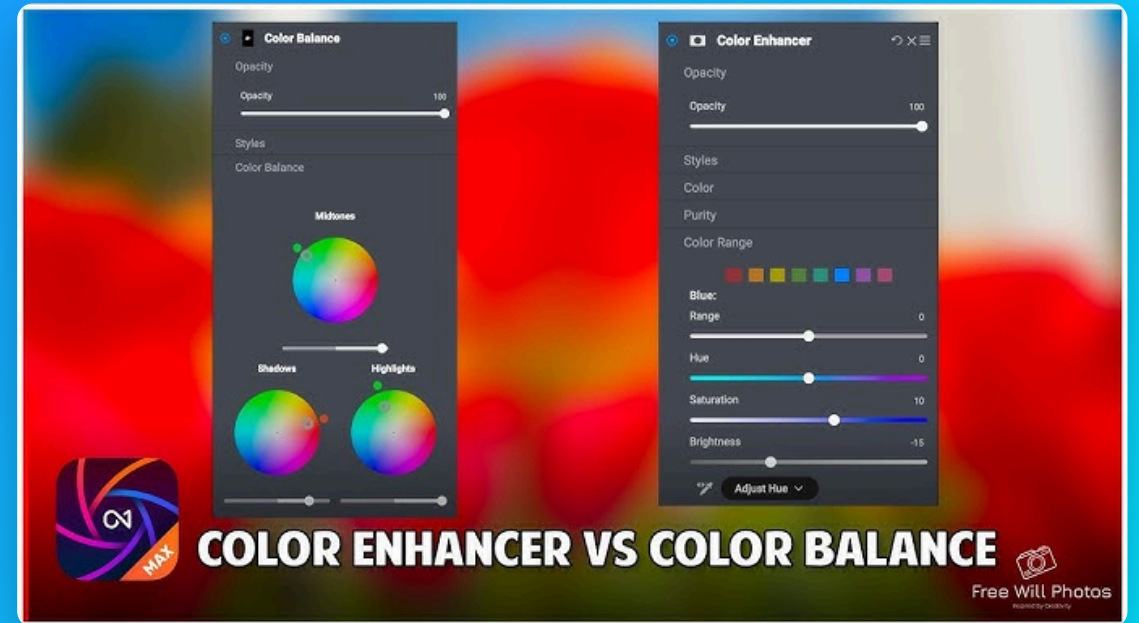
Color Balance

Opacity

Opacity 100

Styles

Color Balance

Midtones

Shadows

Highlights

Color Enhancer

Opacity

Opacity 100

Styles

Color

Purity

Color Range

Blue:

Range 0

Hue 0

Saturation 10

Brightness -15

Adjust Hue

ON1

MAX

COLOR ENHANCER VS COLOR BALANCE

Free Will Photos

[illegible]